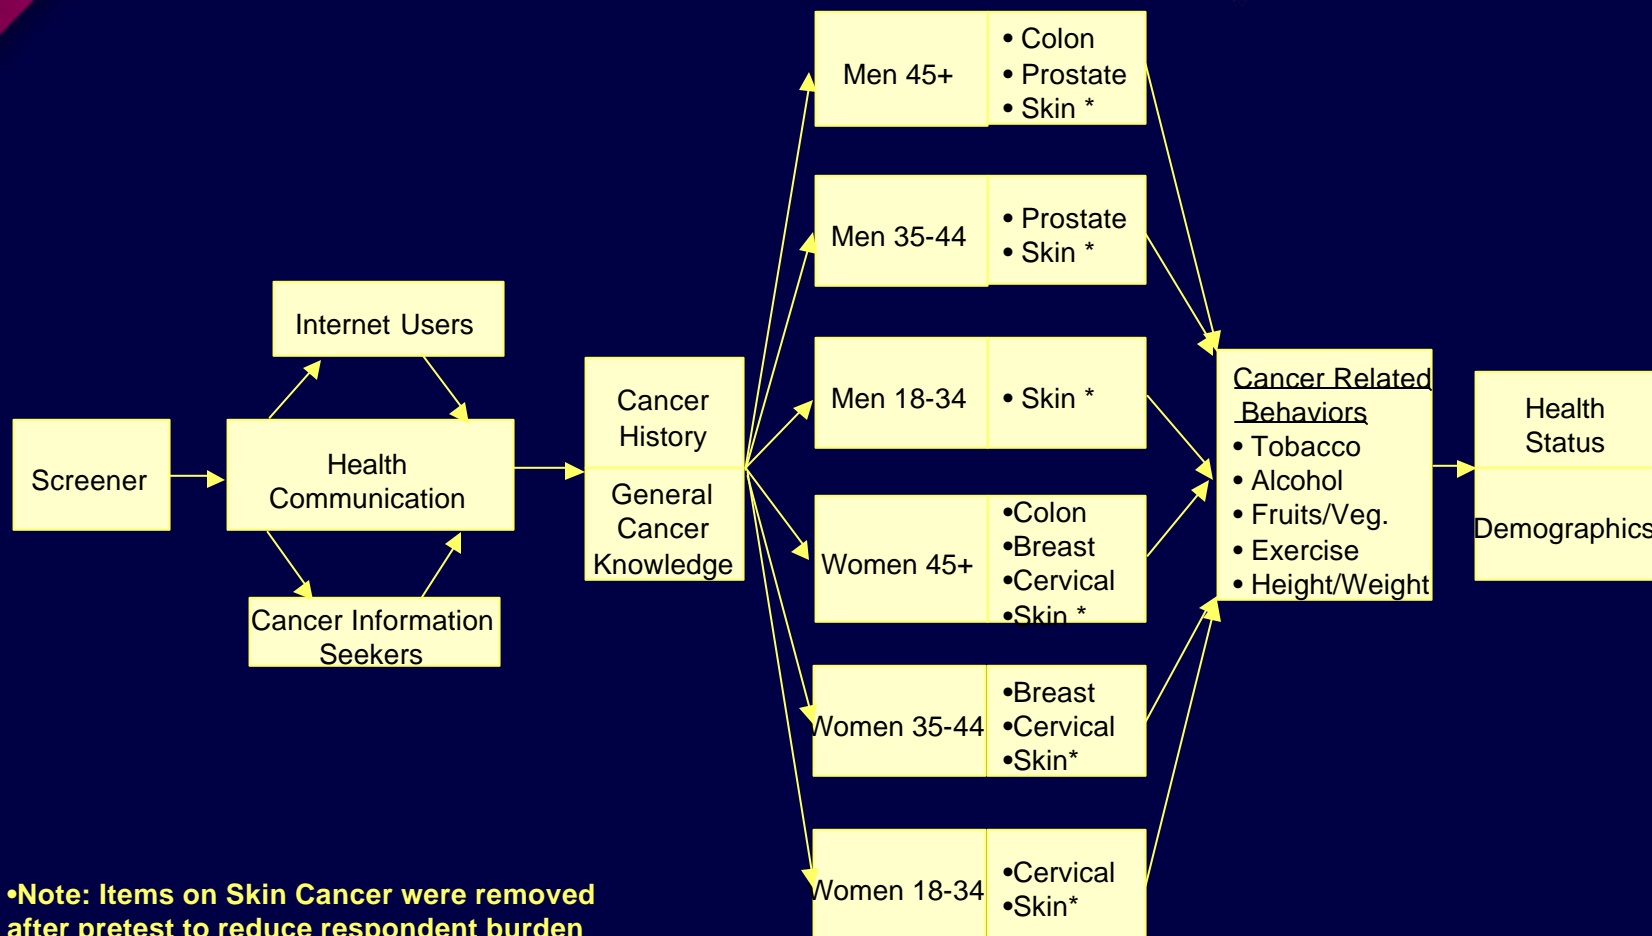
Screener

Internet Users

Health Communication

Cancer Information Seekers

Cancer History

General Cancer Knowledge

Men 45+

• Colon
• Prostate
• Skin *

Men 35-44

• Prostate
• Skin *

Men 18-34

• Skin *

Women 45+

•Colon
•Breast
•Cervical
•Skin *

Women 35-44

•Breast
•Cervical
•Skin*

Women 18-34

•Cervical
•Skin*

Cancer Related Behaviors
• Tobacco
• Alcohol
• Fruits/Veg.
• Exercise
• Height/Weight

Health Status

Demographics

•Note: Items on Skin Cancer were removed after pretest to reduce respondent burden